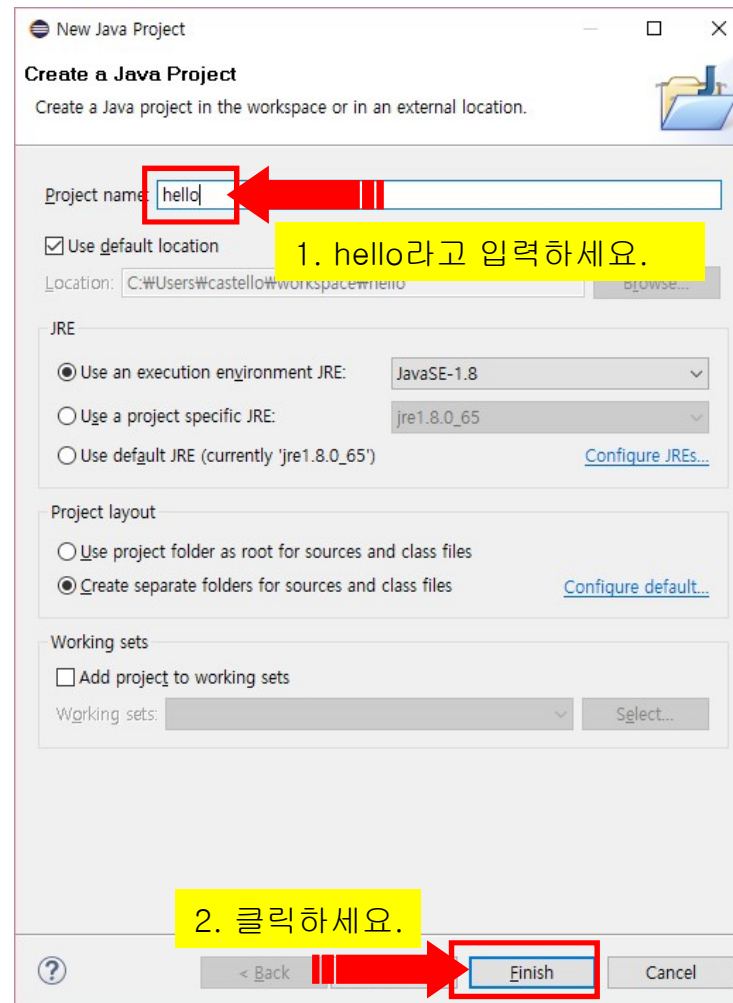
New Java Project

Create a Java Project

Create a Java project in the workspace or in an external location.

Project name: hello

1. hello라고 입력하세요.

Use default location

Location: C:\Users\castello\workspace\hello

Browse...

JRE

Use an execution environment JRE: JavaSE-1.8

Use a project specific JRE: jre1.8.0_65

Use default JRE (currently 'jre1.8.0_65')

Configure JREs...

Project layout

Use project folder as root for sources and class files

Create separate folders for sources and class files

Configure default...

Working sets

Add project to working sets

Working sets:

Select...

2. 클릭하세요.

?

< Back

Finish

Cancel